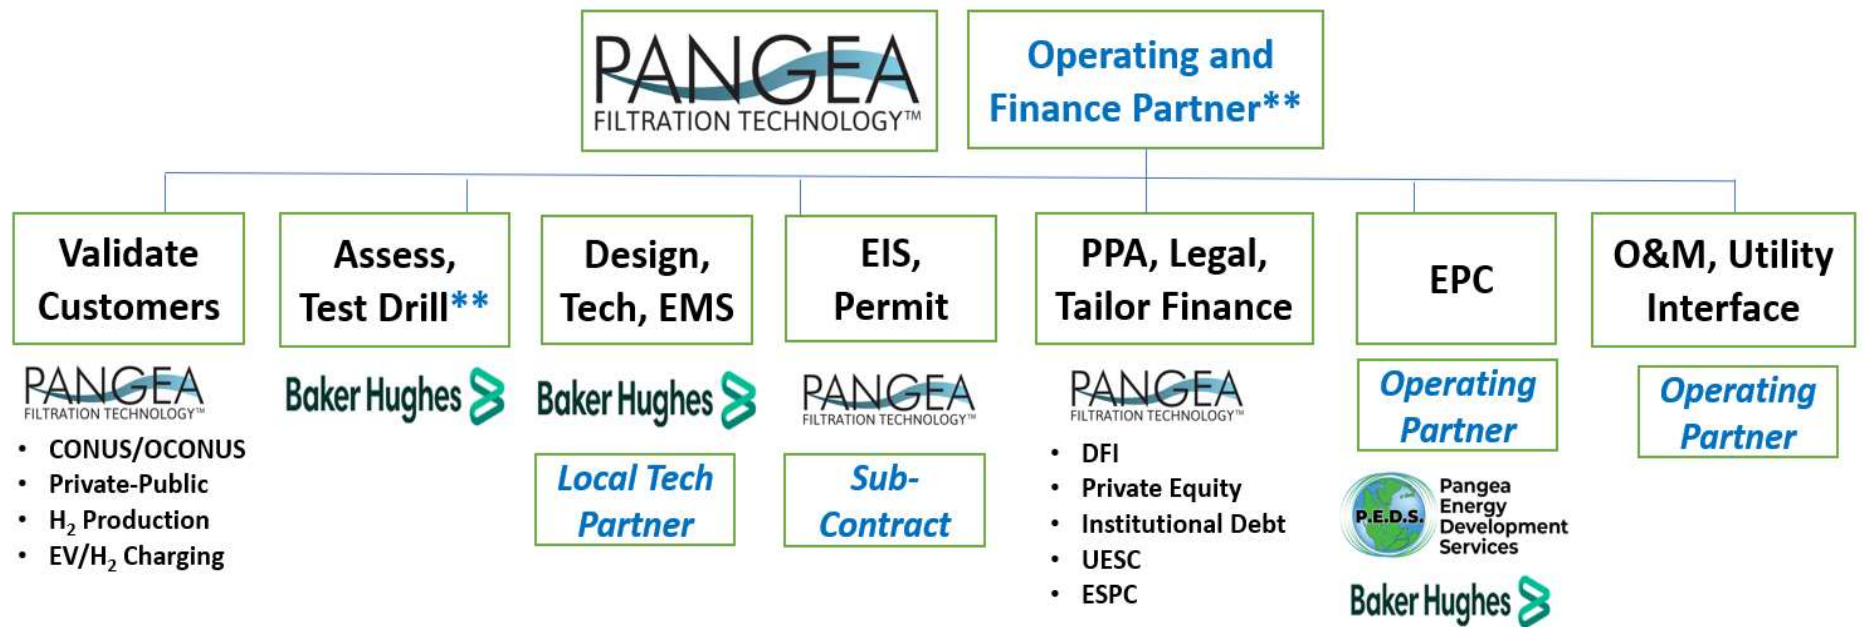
PANGEA
FILTRATION TECHNOLOGY™

Operating and Finance Partner**

Validate Customers

PANGEA
FILTRATION TECHNOLOGY™

- CONUS/OCONUS
- Private-Public
- $H_2$ Production
- EV/$H_2$ Charging

Assess, Test Drill**

Baker Hughes

Design, Tech, EMS

Baker Hughes

Local Tech Partner

EIS, Permit

PANGEA
FILTRATION TECHNOLOGY™

Sub-Contract

PPA, Legal, Tailor Finance

PANGEA
FILTRATION TECHNOLOGY™

- DFI
- Private Equity
- Institutional Debt
- UESC
- ESPC

EPC

Operating Partner

P.E.D.S.
Pangea Energy Development Services

Baker Hughes

O&M, Utility Interface

Operating Partner